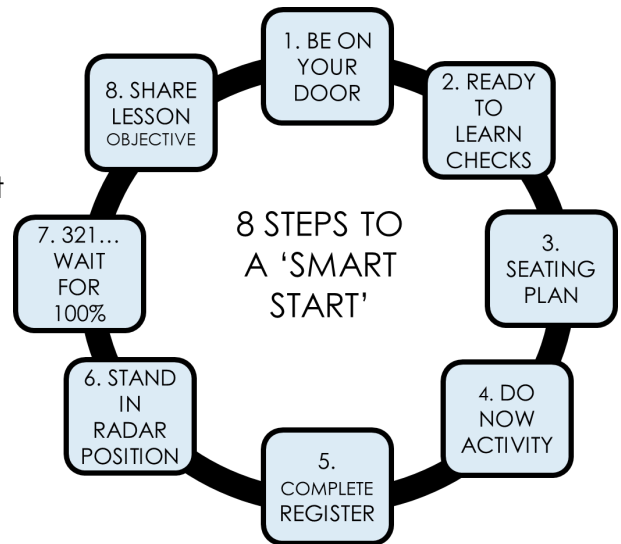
8 STEPS TO A 'SMART START'

1. BE ON YOUR DOOR

2. READY TO LEARN CHECKS

3. SEATING PLAN

4. DO NOW ACTIVITY

5. COMPLETE REGISTER

6. STAND IN RADAR POSITION

7. 321… WAIT FOR 100%

8. SHARE LESSON OBJECTIVE